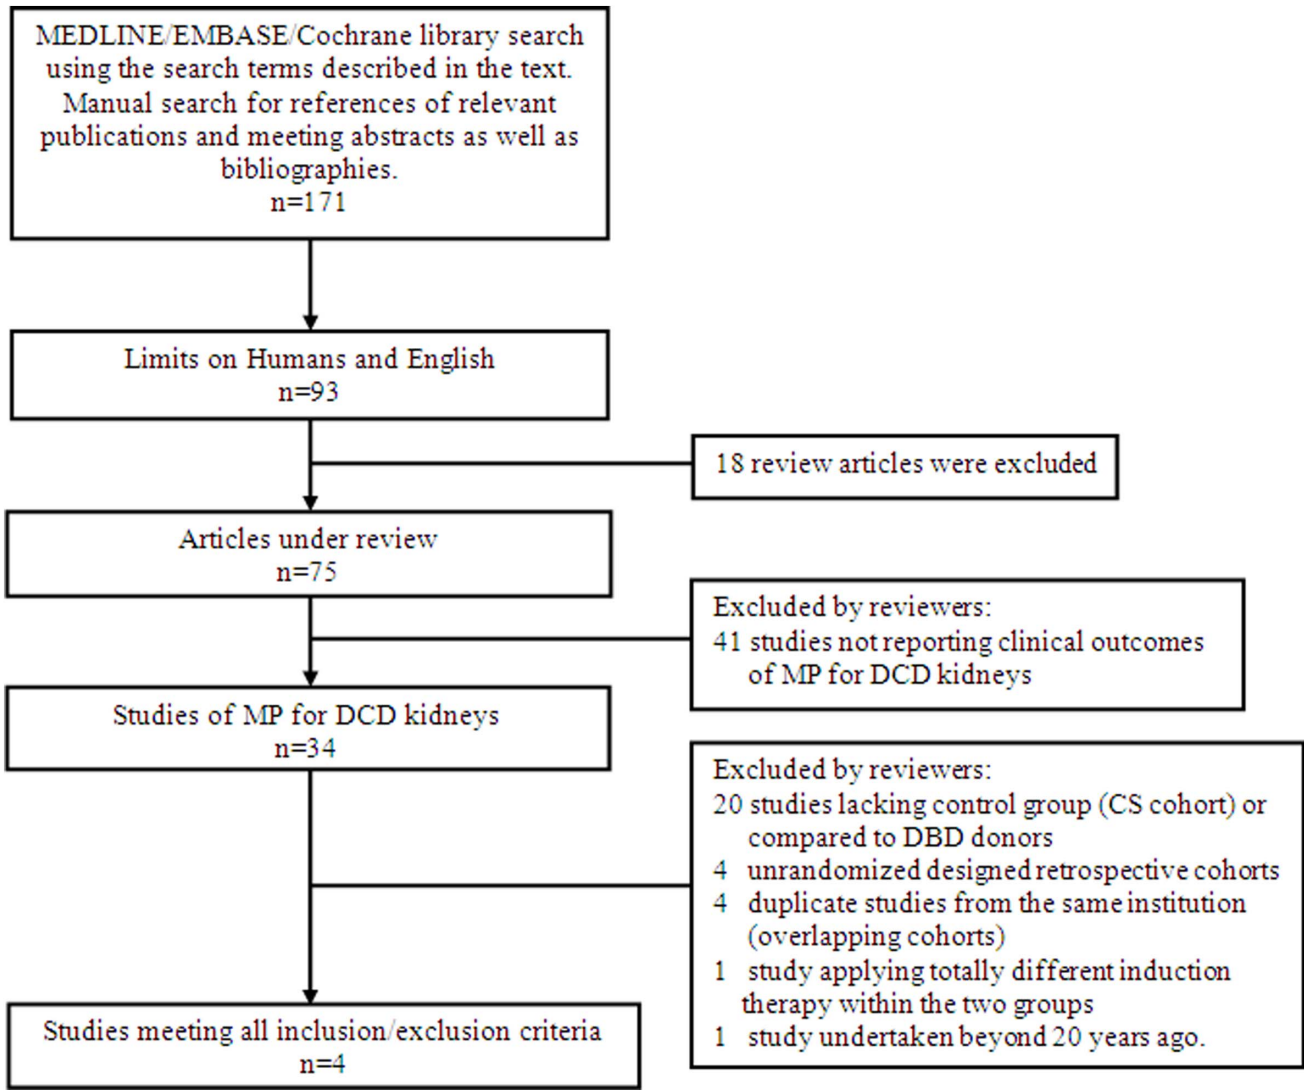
MEDLINE/EMBASE/Cochrane library search using the search terms described in the text. Manual search for references of relevant publications and meeting abstracts as well as bibliographies.
n=171

Limits on Humans and English
n=93

18 review articles were excluded

Articles under review
n=75

Excluded by reviewers:
41 studies not reporting clinical outcomes of MP for DCD kidneys

Studies of MP for DCD kidneys
n=34

Excluded by reviewers:
20 studies lacking control group (CS cohort) or compared to DBD donors
4 unrandomized designed retrospective cohorts
4 duplicate studies from the same institution (overlapping cohorts)
1 study applying totally different induction therapy within the two groups
1 study undertaken beyond 20 years ago.

Studies meeting all inclusion/exclusion criteria
n=4